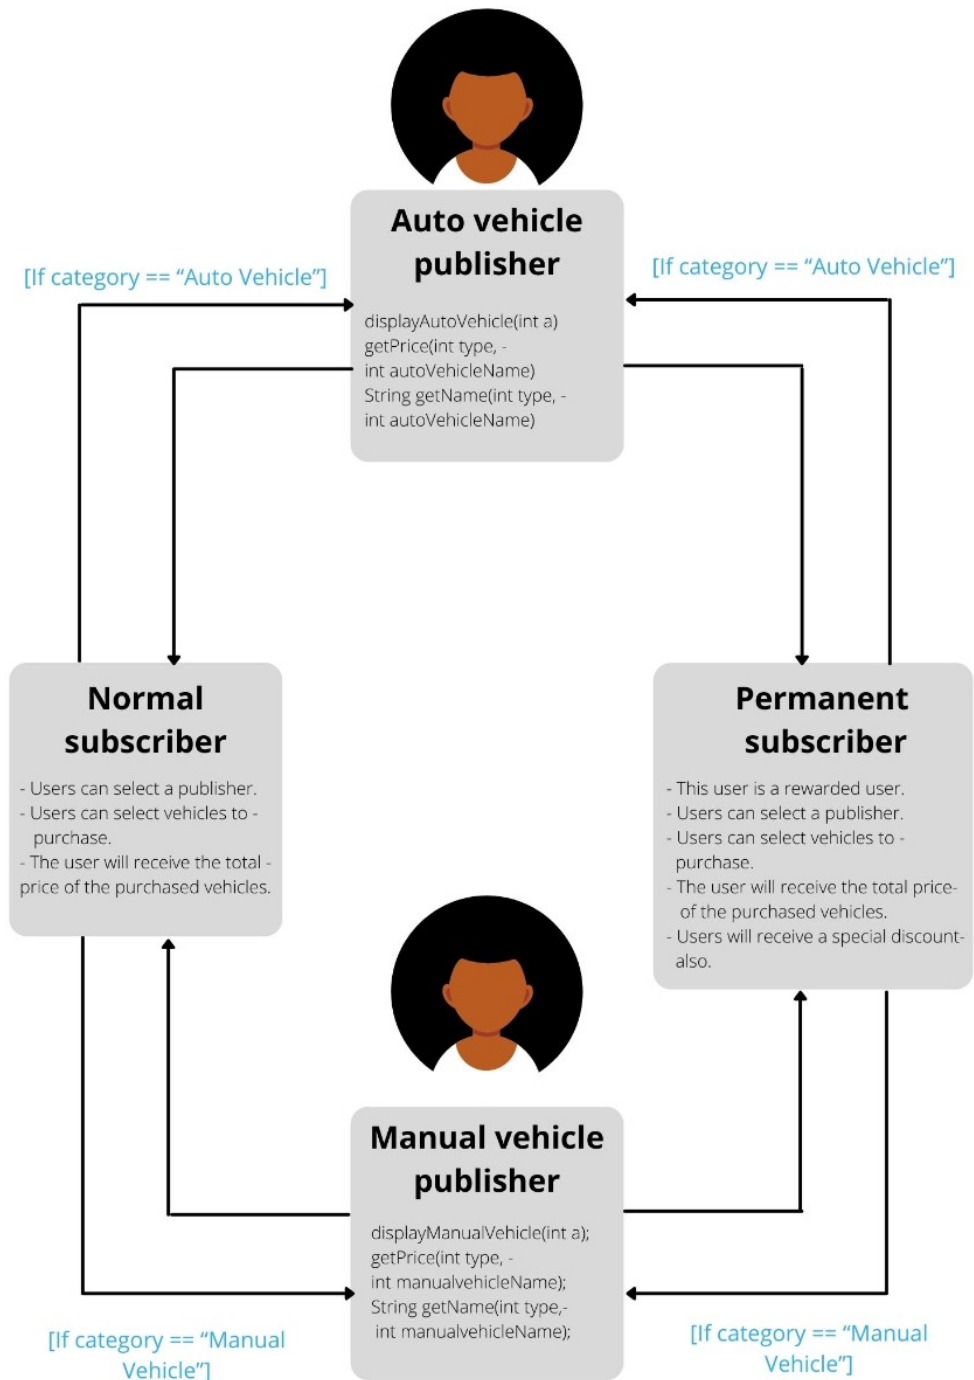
Auto vehicle publisher

displayAutoVehicle(int a)
getPrice(int type, - int autoVehicleName)
String getName(int type, - int autoVehicleName)

[If category == “Auto Vehicle”]

[If category == “Auto Vehicle”]

Normal subscriber

- Users can select a publisher.
- Users can select vehicles to - purchase.
- The user will receive the total - price of the purchased vehicles.

Permanent subscriber

- This user is a rewarded user.
- Users can select a publisher.
- Users can select vehicles to - purchase.
- The user will receive the total price- of the purchased vehicles.
- Users will receive a special discount- also.

Manual vehicle publisher

displayManualVehicle(int a);
getPrice(int type, - int manualvehicleName);
String getName(int type,- int manualvehicleName);

[If category == “Manual Vehicle”]

[If category == “Manual Vehicle”]